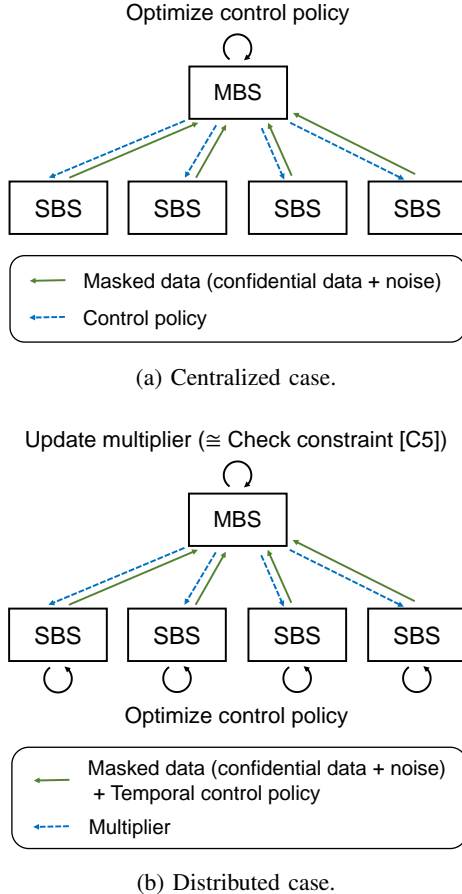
Optimize control policy

MBS

SBS

SBS

SBS

SBS

Masked data (confidential data + noise)

Control policy

(a) Centralized case.

Update multiplier ($\cong$ Check constraint [C5])

MBS

SBS

SBS

SBS

SBS

Optimize control policy

Masked data (confidential data + noise) + Temporal control policy

Multiplier

(b) Distributed case.